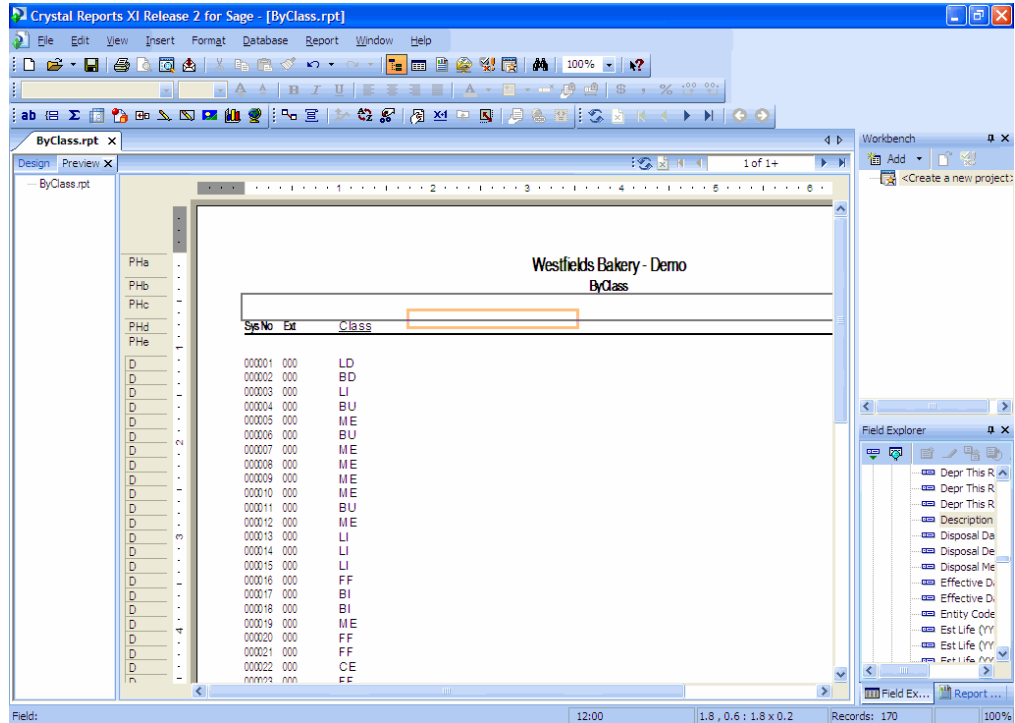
Crystal Reports XI Release 2 for Sage - [ByClass.rpt]

File Edit View Insert Format Database Report Window Help

100%

ByClass.rpt

Design Preview

ByClass.rpt

1 of 1+

Workbench

Add

<Create a new project>

PHa
PHb
PHc
PHd
PHe

Westfields Bakery - Demo
ByClass

Sys No Ext Class

| | | | |
|---|---|---|---|
| D | 000001 | 000 | LD |
| D | 000002 | 000 | BD |
| D | 000003 | 000 | LI |
| D | 000004 | 000 | BU |
| D | 000005 | 000 | ME |
| D | 000006 | 000 | BU |
| D | 000007 | 000 | ME |
| D | 000008 | 000 | ME |
| D | 000009 | 000 | ME |
| D | 000010 | 000 | ME |
| D | 000011 | 000 | BU |
| D | 000012 | 000 | ME |
| D | 000013 | 000 | LI |
| D | 000014 | 000 | LI |
| D | 000015 | 000 | LI |
| D | 000016 | 000 | FF |
| D | 000017 | 000 | BI |
| D | 000018 | 000 | BI |
| D | 000019 | 000 | ME |
| D | 000020 | 000 | FF |
| D | 000021 | 000 | FF |
| D | 000022 | 000 | CE |
| D | 000023 | 000 | FF |

Field Explorer

Depr This R
Depr This R
Depr This R
Description
Disposal Da
Disposal De
Disposal Me
Effective D
Effective D
Entity Code
Est Life (YY
Est Life (YY
Est Life (YY

Field Ex... Report ...

Field: 12:00 1.8 , 0.6 : 1.8 x 0.2 Records: 170 100%